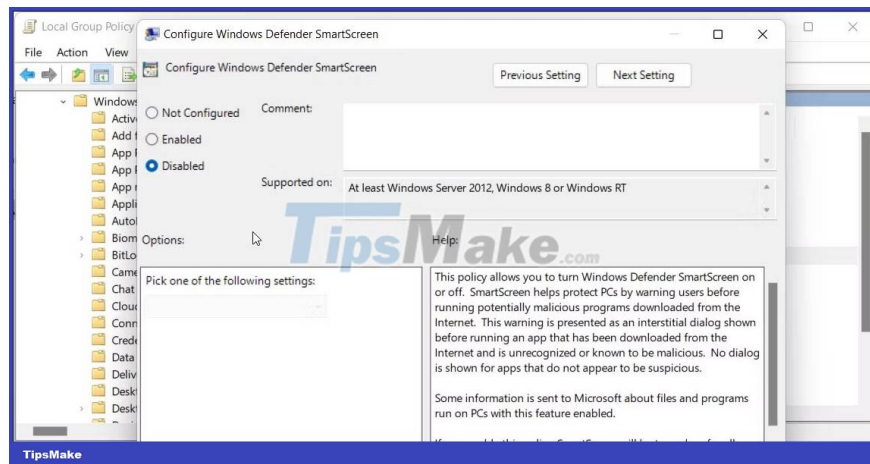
Local Group Policy

File Action View

Windows
Activ
Add f
App
App
App
Appli
Autol
Biom
BitLo
Came
Chat
Clou
Conn
Crede
Data
Deliv
Deskt
Deskt

Configure Windows Defender SmartScreen

Configure Windows Defender SmartScreen

Previous Setting

Next Setting

Not Configured

Enabled

Disabled

Comment:

Supported on:

At least Windows Server 2012, Windows 8 or Windows RT

Options:

Help:

TipsMake.com

Pick one of the following settings:

This policy allows you to turn Windows Defender SmartScreen on or off. SmartScreen helps protect PCs by warning users before running potentially malicious programs downloaded from the Internet. This warning is presented as an interstitial dialog shown before running an app that has been downloaded from the Internet and is unrecognized or known to be malicious. No dialog is shown for apps that do not appear to be suspicious.

Some information is sent to Microsoft about files and programs run on PCs with this feature enabled.

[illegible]

TipsMake